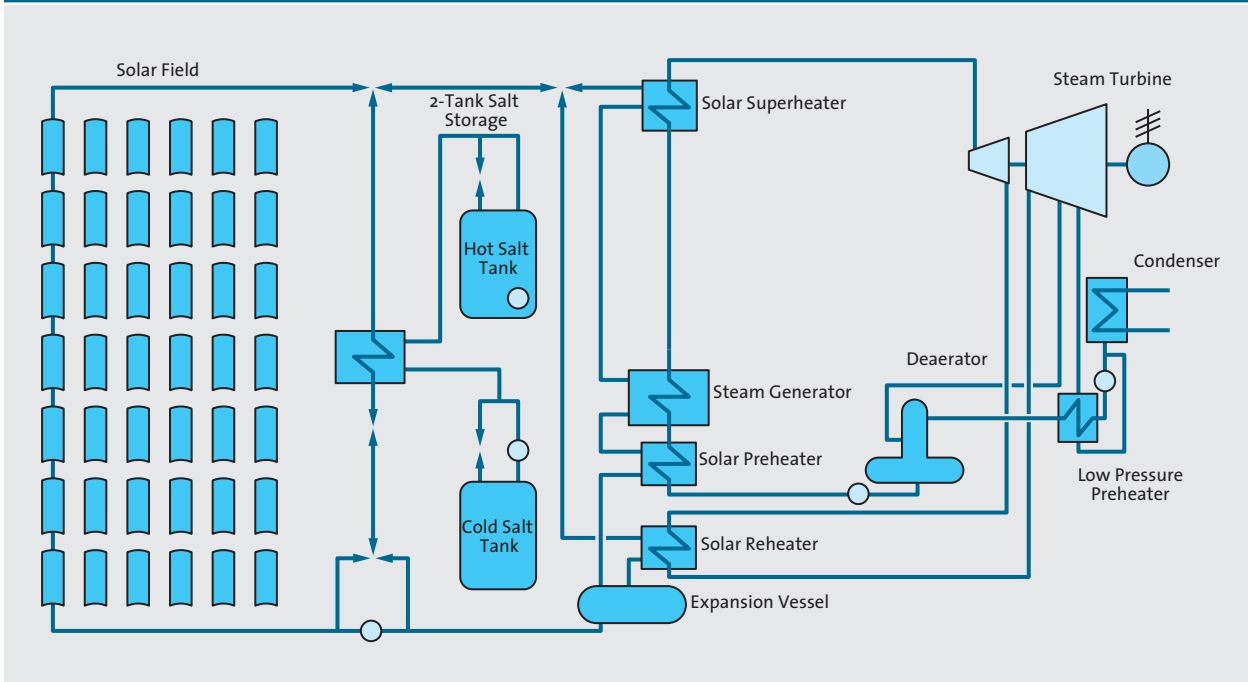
Solar Field

2-Tank Salt Storage

Hot Salt Tank

Cold Salt Tank

Solar Superheater

Steam Turbine

Condenser

Deaerator

Steam Generator

Solar Preheater

Low Pressure Preheater

Solar Reheater

Expansion Vessel